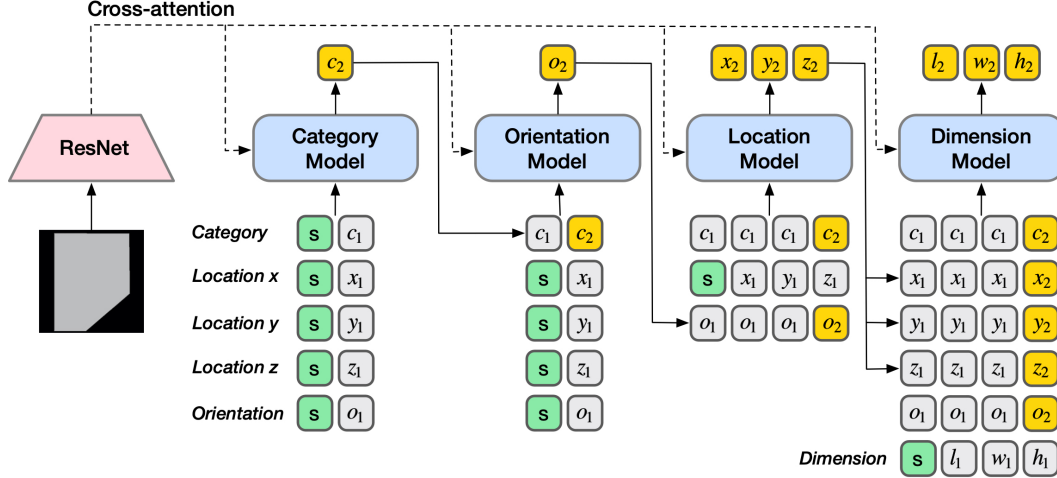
Cross-attention

ResNet

$c_2$

Category Model

$o_2$

Orientation Model

$x_2$ $y_2$ $z_2$

Location Model

$l_2$ $w_2$ $h_2$

Dimension Model

Category s $c_1$

Location x s $x_1$

Location y s $y_1$

Location z s $z_1$

Orientation s $o_1$

$c_1$ $c_2$
s $x_1$
s $y_1$
s $z_1$
s $o_1$

$c_1$ $c_1$ $c_1$ $c_2$
s $x_1$ $y_1$ $z_1$
$o_1$ $o_1$ $o_1$ $o_2$

$c_1$ $c_1$ $c_1$ $c_2$
$x_1$ $x_1$ $x_1$ $x_2$
$y_1$ $y_1$ $y_1$ $y_2$
$z_1$ $z_1$ $z_1$ $z_2$
$o_1$ $o_1$ $o_1$ $o_2$

Dimension s $l_1$ $w_1$ $h_1$